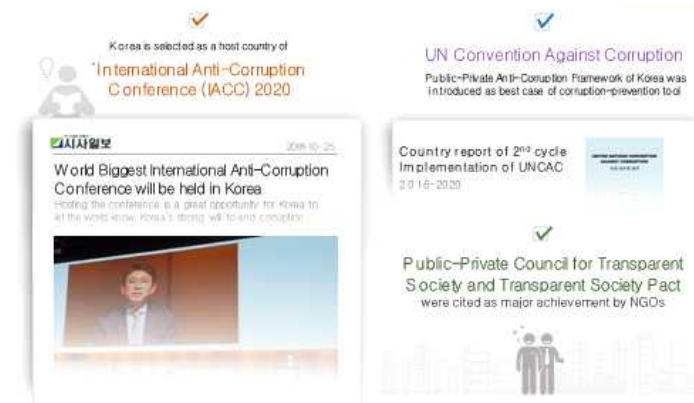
Korea is selected as a host country of

International Anti-Corruption Conference (IACC) 2020

시사일보

2018-10-25

World Biggest International Anti-Corruption Conference will be held in Korea

Hosting the conference is a great opportunity for Korea to let the world know Korea's strong will to end corruption

UN Convention Against Corruption

Public-Private Anti-Corruption Framework of Korea was introduced as best case of corruption-prevention tool

Country report of 2$^{nd}$ cycle Implementation of UNCAC 2016-2020

Public-Private Council for Transparent Society and Transparent Society Pact were cited as major achievement by NGOs